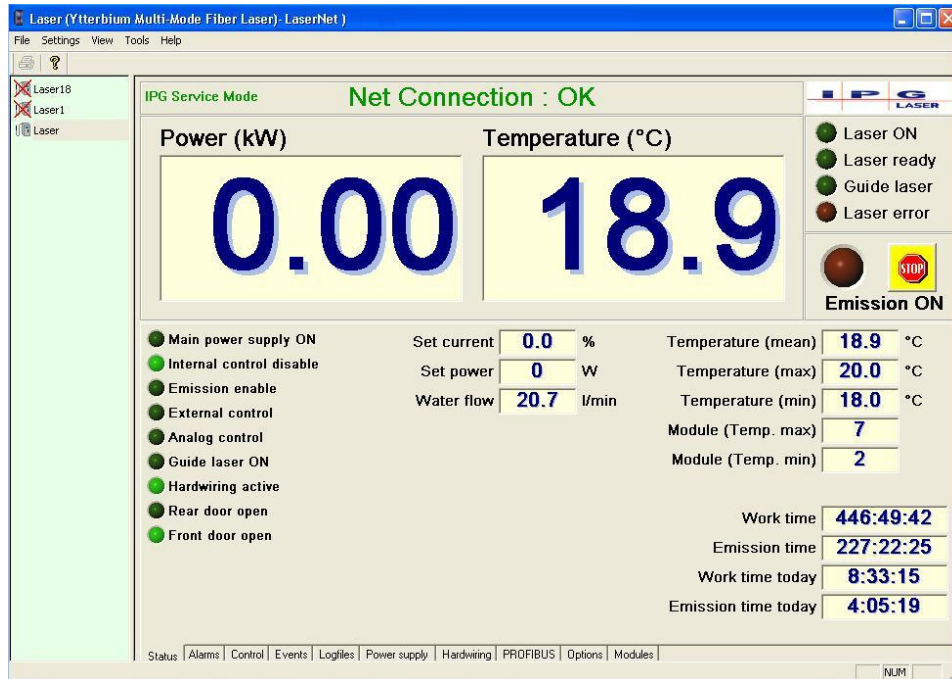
Laser (Ytterbium Multi-Mode Fiber Laser)- LaserNet )

File Settings View Tools Help

Laser18
Laser1
Laser

IPG Service Mode

Net Connection : OK

IPG LASER

Power (kW)

0.00

Temperature (°C)

18.9

Laser ON
Laser ready
Guide laser
Laser error

STOP

Emission ON

Main power supply ON
Internal control disable
Emission enable
External control
Analog control
Guide laser ON
Hardwiring active
Rear door open
Front door open

| | | |
|---|---|---|
| Set current | 0.0 | % |
| Set power | 0 | W |
| Water flow | 20.7 | l/min |

| | | |
|---|---|---|
| Temperature (mean) | 18.9 | °C |
| Temperature (max) | 20.0 | °C |
| Temperature (min) | 18.0 | °C |
| Module (Temp. max) | 7 | |
| Module (Temp. min) | 2 | |

| | |
|---|---|
| Work time | 446:49:42 |
| Emission time | 227:22:25 |
| Work time today | 8:33:15 |
| Emission time today | 4:05:19 |

Status | Alarms | Control | Events | Logfiles | Power supply | Hardwiring | PROFIBUS | Options | Modules

NUM